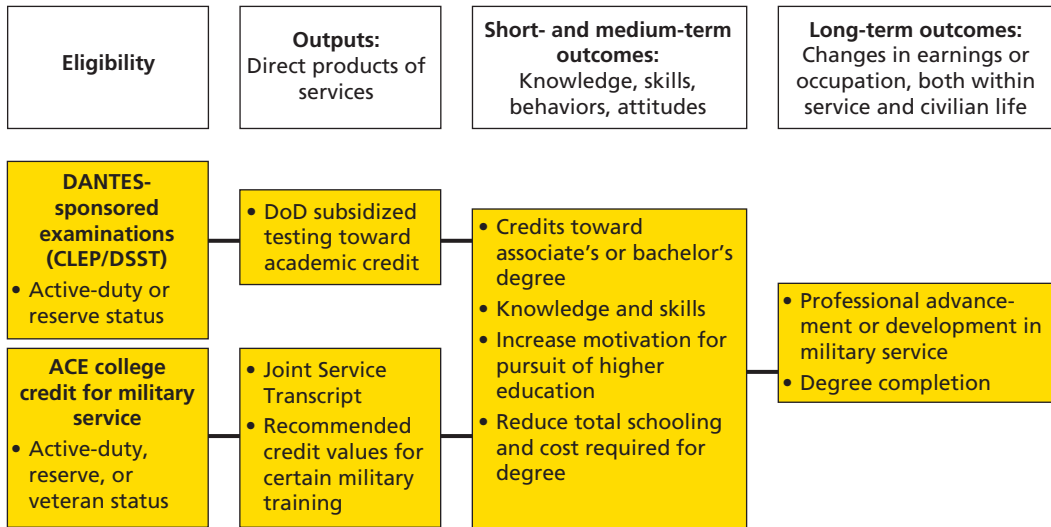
Eligibility

Outputs:
Direct products of services

Short- and medium-term outcomes:
Knowledge, skills, behaviors, attitudes

Long-term outcomes:
Changes in earnings or occupation, both within service and civilian life

DANTES-sponsored examinations (CLEP/DSST)
• Active-duty or reserve status

• DoD subsidized testing toward academic credit

ACE college credit for military service
• Active-duty, reserve, or veteran status

• Joint Service Transcript
• Recommended credit values for certain military training

• Credits toward associate's or bachelor's degree
• Knowledge and skills
• Increase motivation for pursuit of higher education
• Reduce total schooling and cost required for degree

• Professional advancement or development in military service
• Degree completion